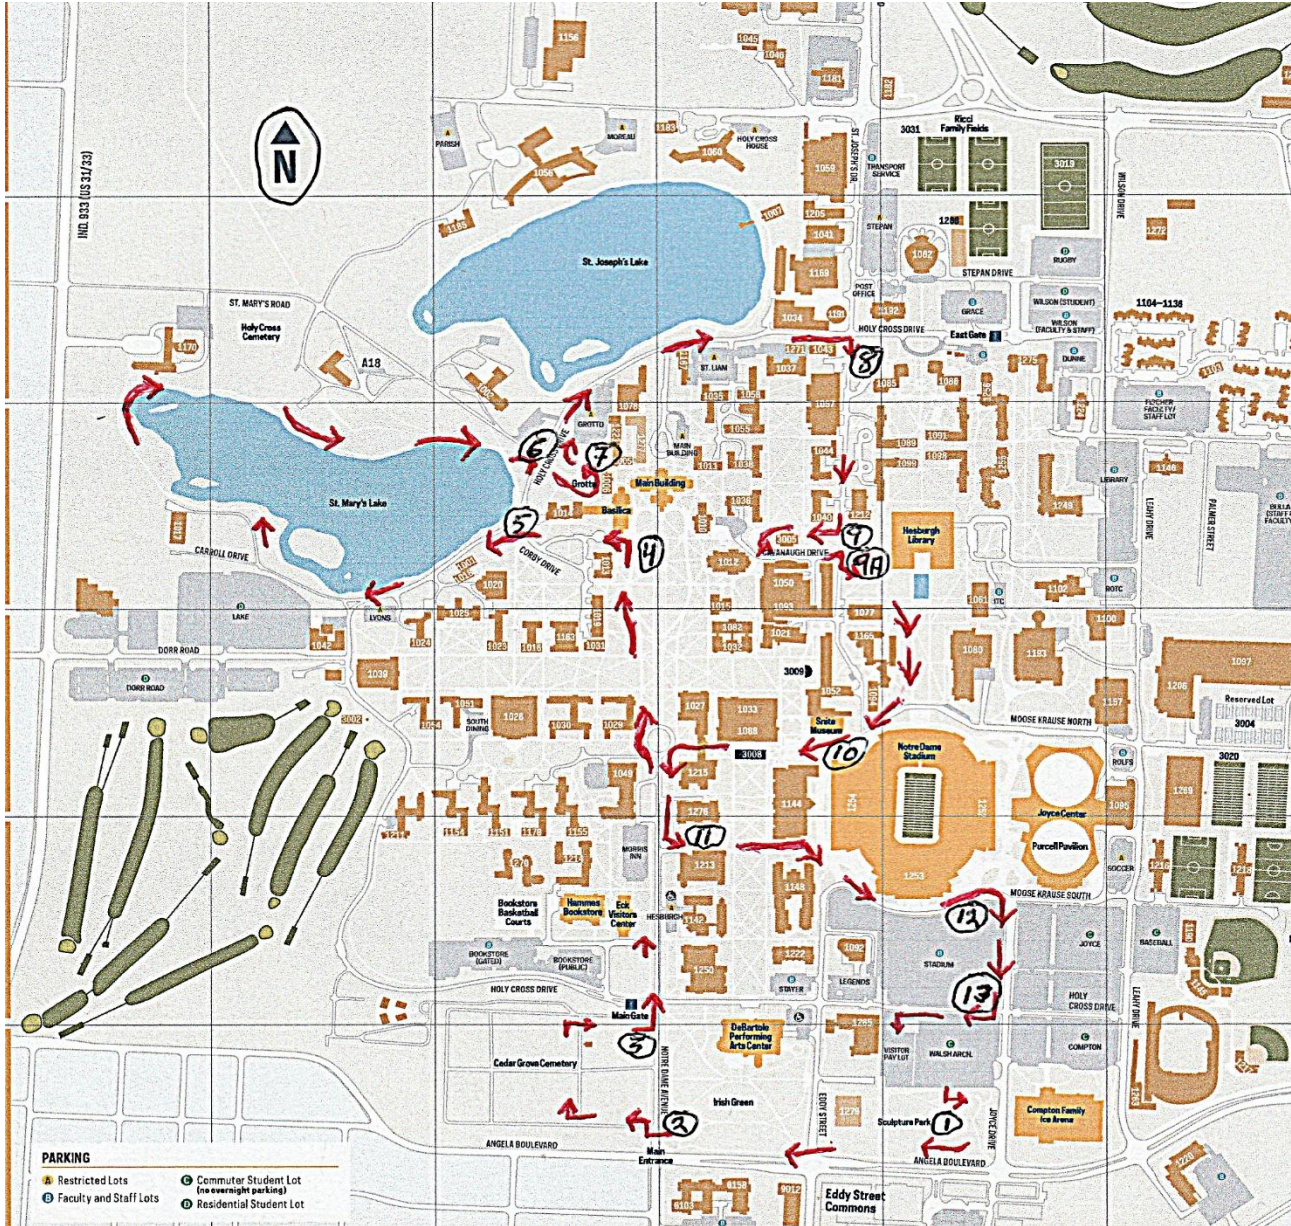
N

IND. 933 (US 31/33)

1156
1045
1046
1181
1182
1163
MOREAU
PARISH
HOLY CROSS HOUSE
1060
1056
1059
ST. JOSEPH'S DR
3031
Ricci Family Fields
3019
TRANSPORT SERVICE
WILSON DRIVE
1185
1067
1205
STEPAN
1288
1272
St. Joseph's Lake
1041
1082
RUGBY
1169
STEPAN DRIVE
ST. MARY'S ROAD
Holy Cross Cemetery
POST OFFICE
GRACE
WILSON (STUDENT)
1104–1136
1170
1034
1132
1151
WILSON (FACULTY & STAFF)
A18
HOLY CROSS DRIVE
East Gate
DUNNE
ST. LIAM
1271
1043
8
1037
1065
1086
FISCHER FACULTY/STAFF LOT
1057
1055
1076
6
7
MAIN BUILDING
1089
1091
GROTTO
1099
1098
Grotto
Main Building
1011
1038
LIBRARY
1146
St. Mary's Lake
HOLY CROSS DRIVE
1036
1248
Basilica
1014
1040
1212
5
9
Hesburgh Library
PALMER STREET
LEAHY DRIVE
BULLA (STAFF/FACULTY)
1087
CARROLL DRIVE
CORBY DRIVE
4
CAVANAUGH DRIVE
3005
9A
1020
1013
1012
1050
1061
ITC
1102
ROTC
LAKE
LYONS
1025
1016
1093
1077
1100
1042
1024
1023
1016
1163
1031
1082
1032
1021
1165
1080
1183
1097
DORR ROAD
1039
3009
1206
DORR ROAD
3002
1051
1052
Reserved Lot
1054
SOUTH DINING
1026
1030
1029
1027
1033
1068
Snite Museum
MOOSE KRAUSE NORTH
3004
1157
3008
10
Notre Dame Stadium
3020
1049
1215
ROLFS
1276
1144
1254
1259
Joyce Center
1211
1154
1151
1178
1155
11
1095
1269
MORRIS INN
Purcell Pavilion
1213
1253
1216
1218
SOCCER
1148
1270
1121
MOOSE KRAUSE SOUTH
Bookstore Basketball Courts
Hammes Bookstore
Eck Visitors Center
HESBURGH
1142
12
JOYCE
BASEBALL
1092
1222
BOOKSTORE (GATED)
BOOKSTORE (PUBLIC)
1250
STADIUM
13
STAYER
LEGENDS
HOLY CROSS DRIVE
HOLY CROSS DRIVE
LEAHY DRIVE
Main Gate
1265
DeBartolo Performing Arts Center
3
VISITOR PAY LOT
WALSH ARCH.
COMPTON
NOTRE DAME AVENUE
Cedar Grove Cemetery
Irish Green
1279
Compton Family Ice Arena
EDDY STREET
Sculpture Park
1
JOYCE DRIVE
2
ANGELA BOULEVARD
Main Entrance
ANGELA BOULEVARD
1226
1158
9012
Eddy Street Commons
1103

PARKING
A Restricted Lots
B Faculty and Staff Lots
C Commuter Student Lot (no overnight parking)
D Residential Student Lot